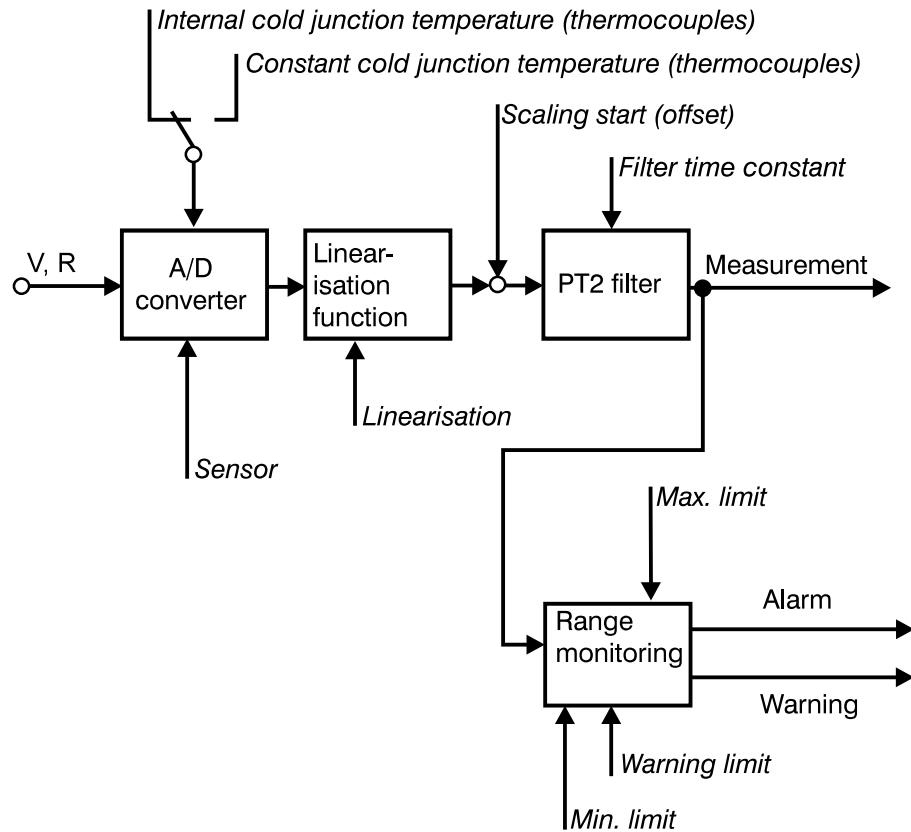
Internal cold junction temperature (thermocouples)

Constant cold junction temperature (thermocouples)

Scaling start (offset)

Filter time constant

V, R

A/D converter

Linearisation function

PT2 filter

Measurement

Linearisation

Sensor

Max. limit

Range monitoring

Alarm

Warning

Warning limit

Min. limit